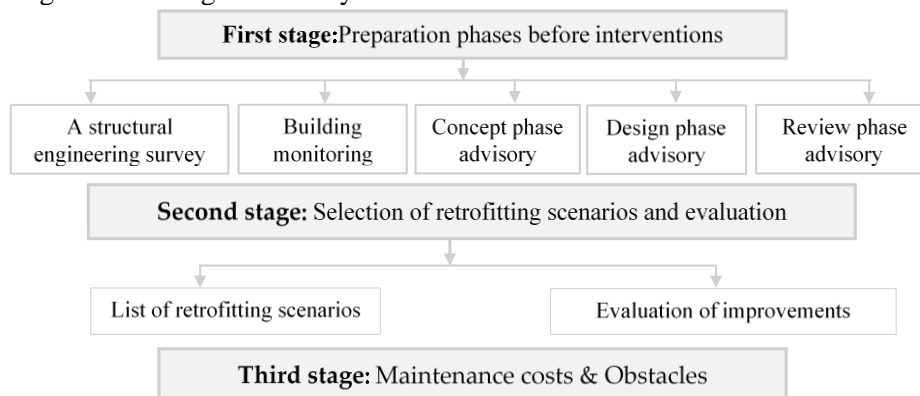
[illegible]

**First stage:** Preparation phases before interventions

A structural engineering survey

Building monitoring

Concept phase advisory

Design phase advisory

Review phase advisory

**Second stage:** Selection of retrofitting scenarios and evaluation

List of retrofitting scenarios

Evaluation of improvements

**Third stage:** Maintenance costs & Obstacles